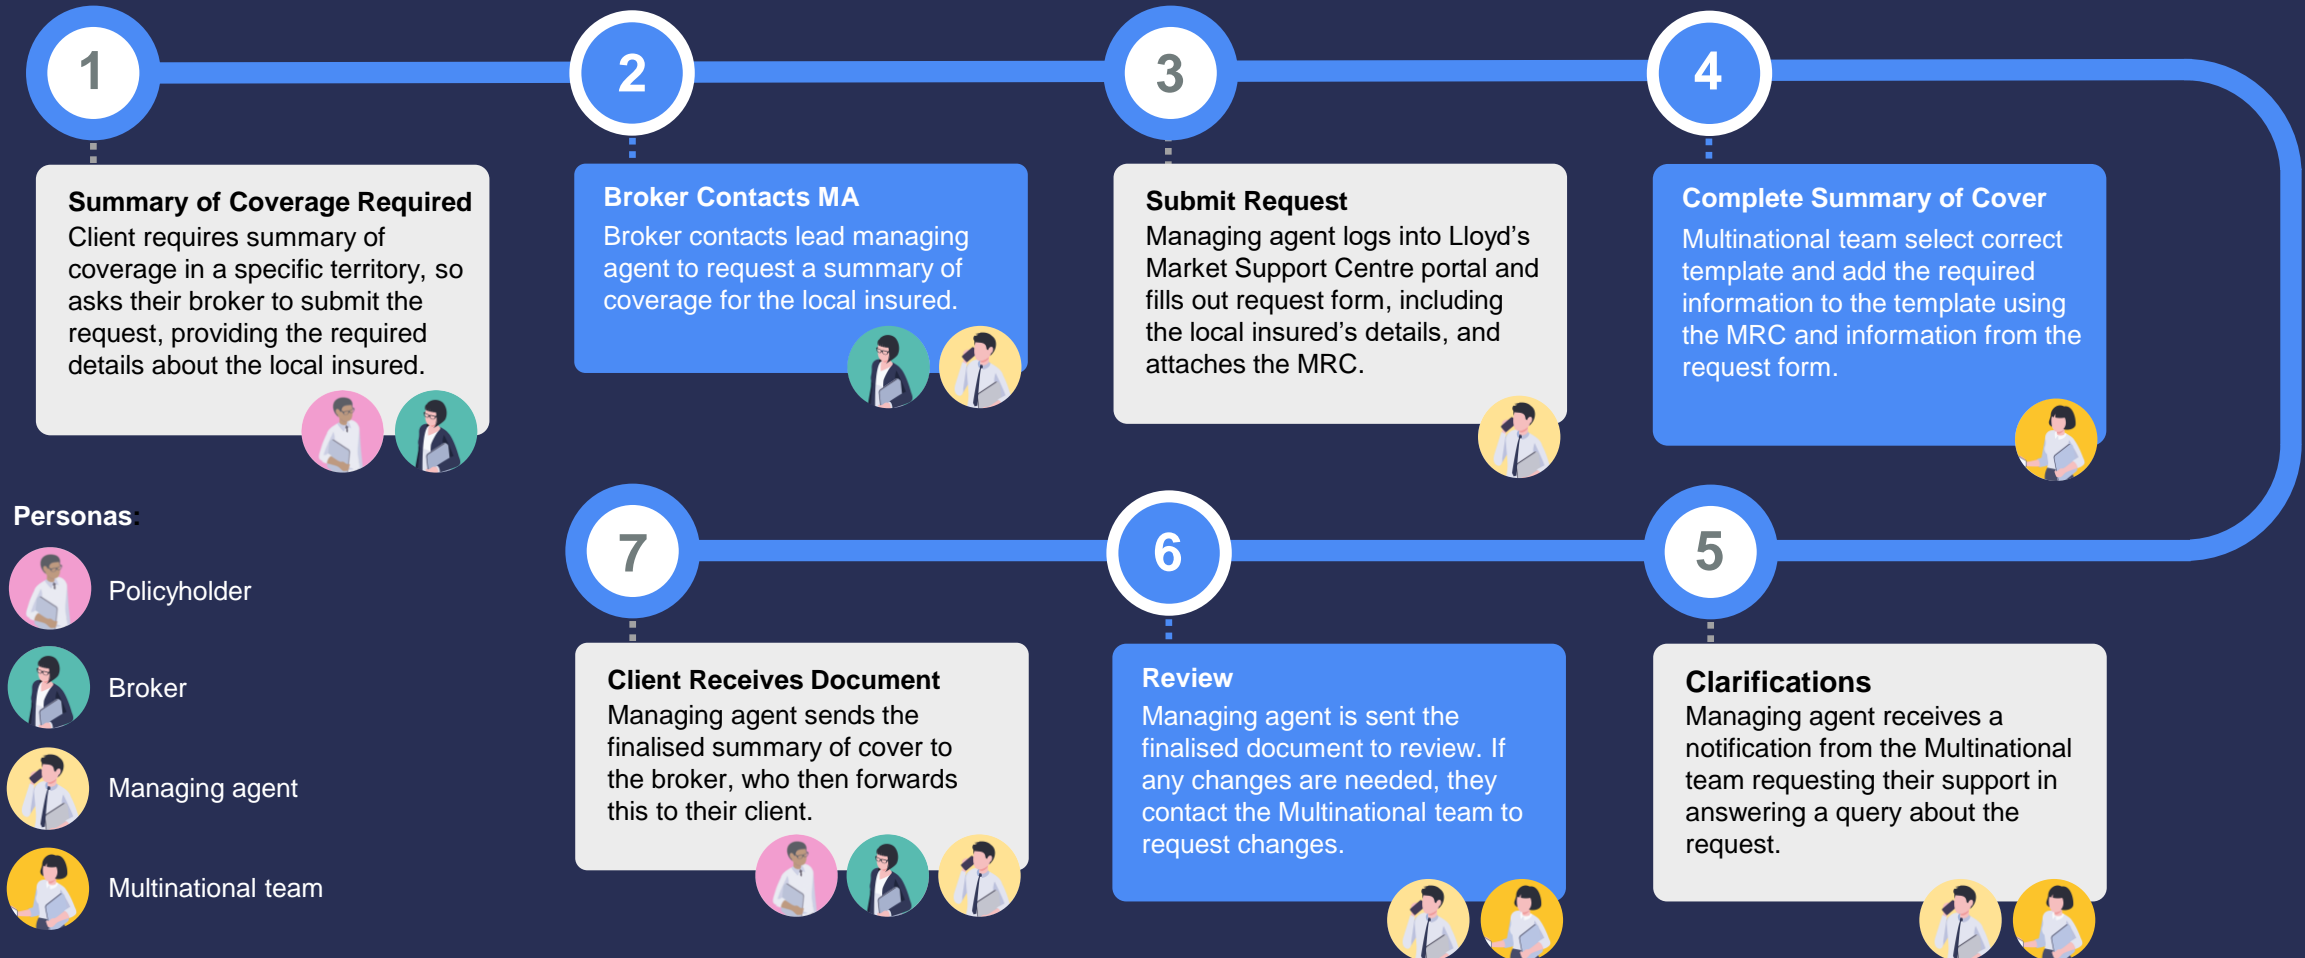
1

Summary of Coverage Required
Client requires summary of coverage in a specific territory, so asks their broker to submit the request, providing the required details about the local insured.

2

Broker Contacts MA
Broker contacts lead managing agent to request a summary of coverage for the local insured.

3

Submit Request
Managing agent logs into Lloyd's Market Support Centre portal and fills out request form, including the local insured's details, and attaches the MRC.

4

Complete Summary of Cover
Multinational team select correct template and add the required information to the template using the MRC and information from the request form.

Personas:
Policyholder
Broker
Managing agent
Multinational team

7

Client Receives Document
Managing agent sends the finalised summary of cover to the broker, who then forwards this to their client.

6

Review
Managing agent is sent the finalised document to review. If any changes are needed, they contact the Multinational team to request changes.

5

Clarifications
Managing agent receives a notification from the Multinational team requesting their support in answering a query about the request.